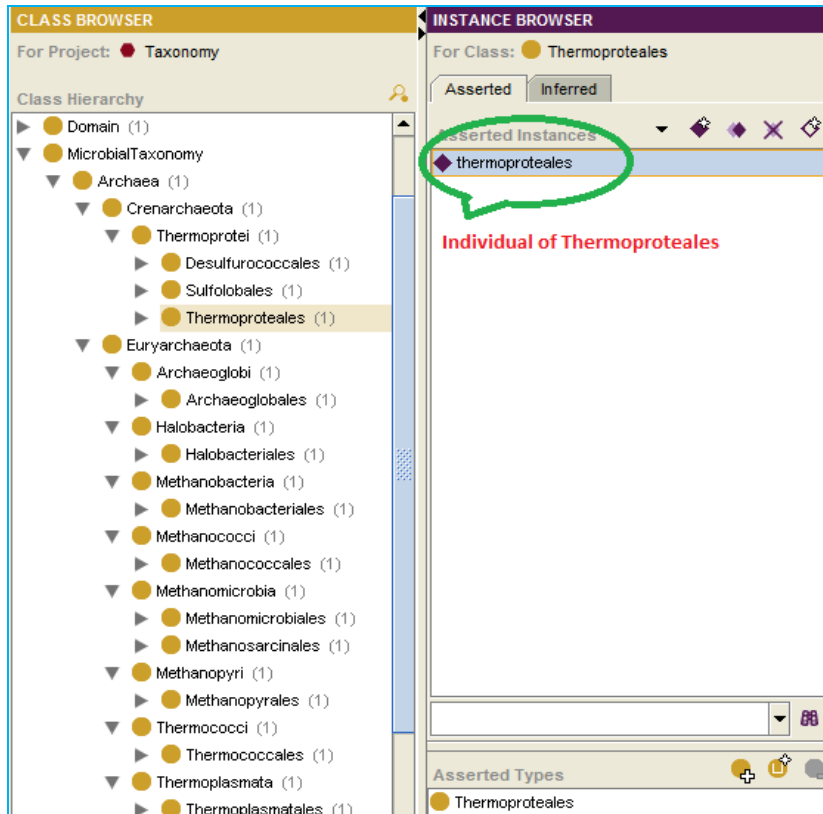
CLASS BROWSER

For Project: Taxonomy

Class Hierarchy

Domain (1)
MicrobialTaxonomy
Archaea (1)
Crenarchaeota (1)
Thermoprotei (1)
Desulfurococcales (1)
Sulfolobales (1)
Thermoproteales (1)
Euryarchaeota (1)
Archaeoglobi (1)
Archaeoglobales (1)
Halobacteria (1)
Halobacteriales (1)
Methanobacteria (1)
Methanobacteriales (1)
Methanococci (1)
Methanococcales (1)
Methanomicrobia (1)
Methanomicrobiales (1)
Methanosarcinales (1)
Methanopyri (1)
Methanopyrales (1)
Thermococci (1)
Thermococcales (1)
Thermoplasmata (1)
Thermoplasmatales (1)

INSTANCE BROWSER

For Class: Thermoproteales

Asserted | Inferred

Asserted Instances

thermoproteales

Individual of Thermoproteales

Asserted Types

Thermoproteales